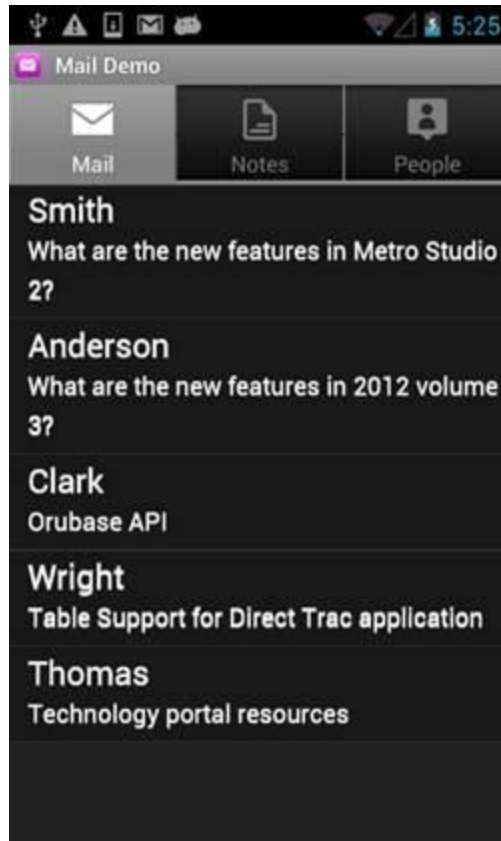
5:25

Mail Demo

Mail

Notes

People

Smith
What are the new features in Metro Studio 2?

Anderson
What are the new features in 2012 volume 3?

Clark
Orubase API

Wright
Table Support for Direct Trac application

Thomas
Technology portal resources